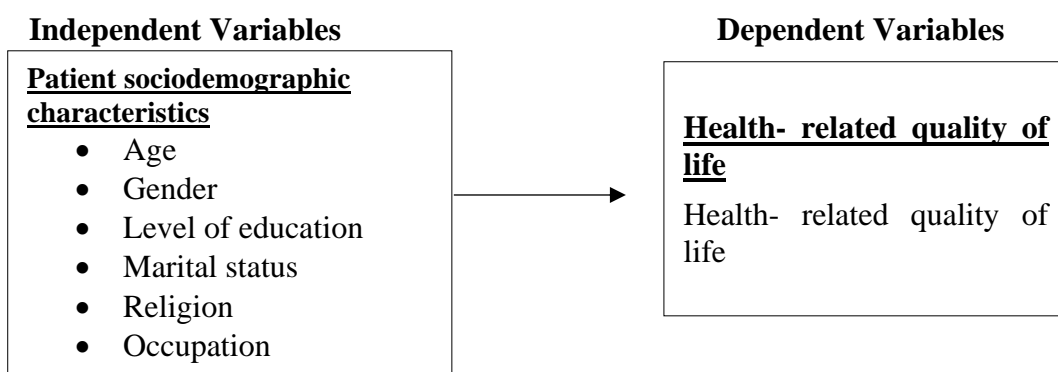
Independent Variables

Patient sociodemographic characteristics

- Age
- Gender
- Level of education
- Marital status
- Religion
- Occupation

Dependent Variables

Health- related quality of life

Health- related quality of life